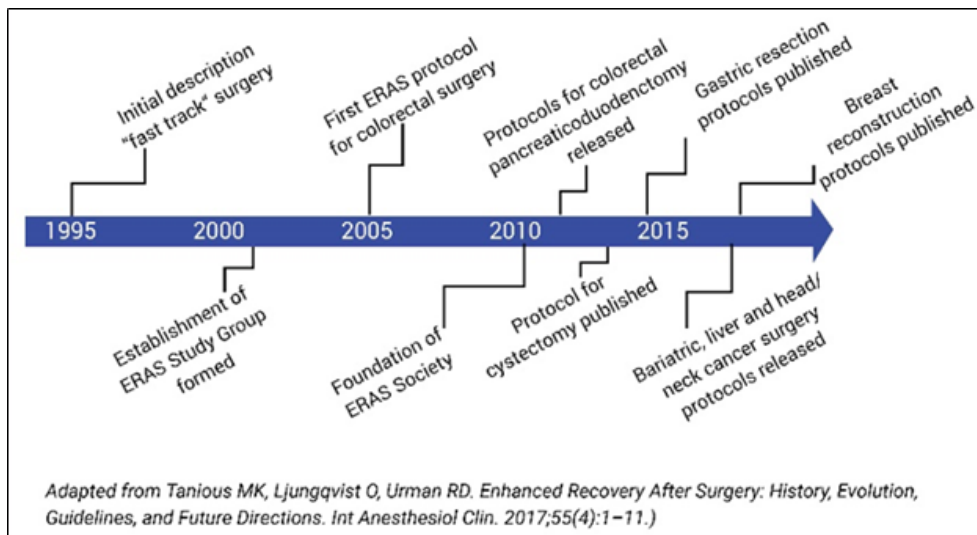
Initial description "fast track" surgery

First ERAS protocol for colorectal surgery

Protocols for colorectal pancreaticoduodenctomy released

Gastric resection protocols published

Breast reconstruction protocols published

1995 2000 2005 2010 2015

Establishment of ERAS Study Group formed

Foundation of ERAS Society

Protocol for cystectomy published

Bariatric, liver and head/ neck cancer surgery protocols released

Adapted from Tanious MK, Ljungqvist O, Urman RD. Enhanced Recovery After Surgery: History, Evolution, Guidelines, and Future Directions. Int Anesthesiol Clin. 2017;55(4):1–11.)